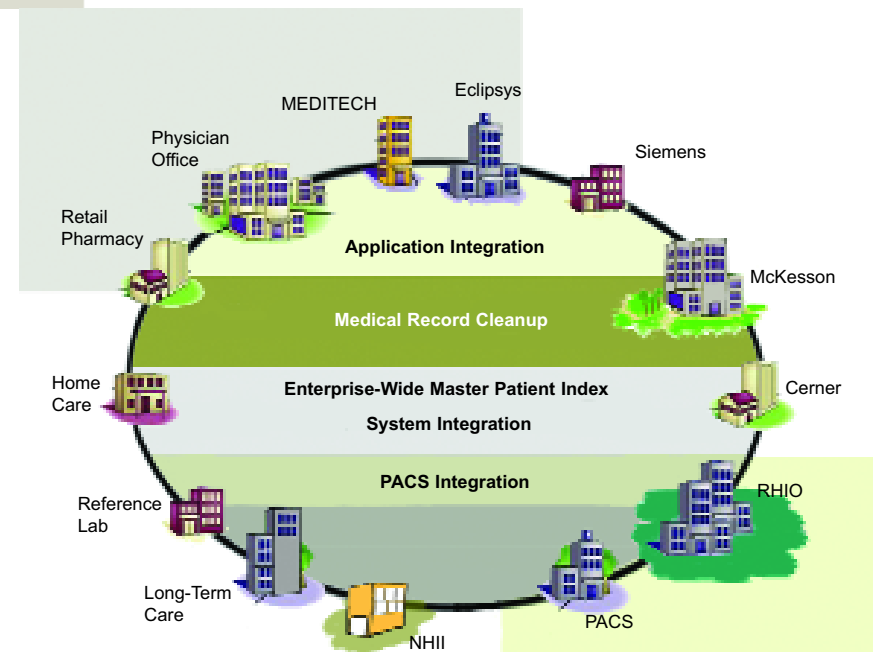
MEDITECH

Eclipsys

Physician Office

Siemens

Retail Pharmacy

Application Integration

McKesson

Medical Record Cleanup

Home Care

Enterprise-Wide Master Patient Index

Cerner

System Integration

PACS Integration

Reference Lab

RHIO

Long-Term Care

PACS

NHII